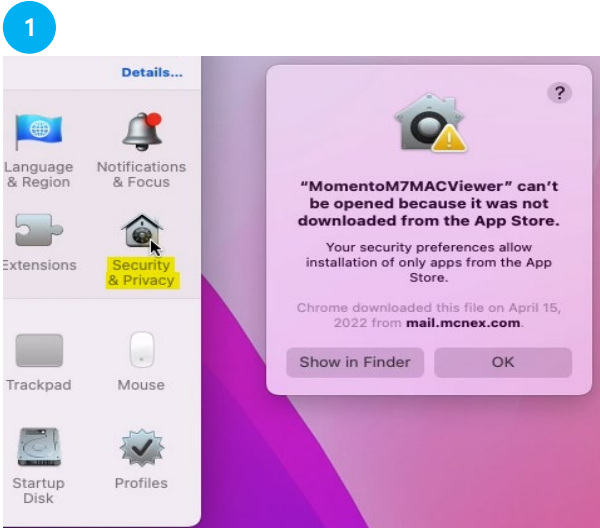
1

Details...

Language & Region

Notifications & Focus

Extensions

Security & Privacy

Trackpad

Mouse

Startup Disk

Profiles

?

“MomentoM7MACViewer” can’t be opened because it was not downloaded from the App Store.

Your security preferences allow installation of only apps from the App Store.

Chrome downloaded this file on April 15, 2022 from mail.mcnex.com.

Show in Finder

OK